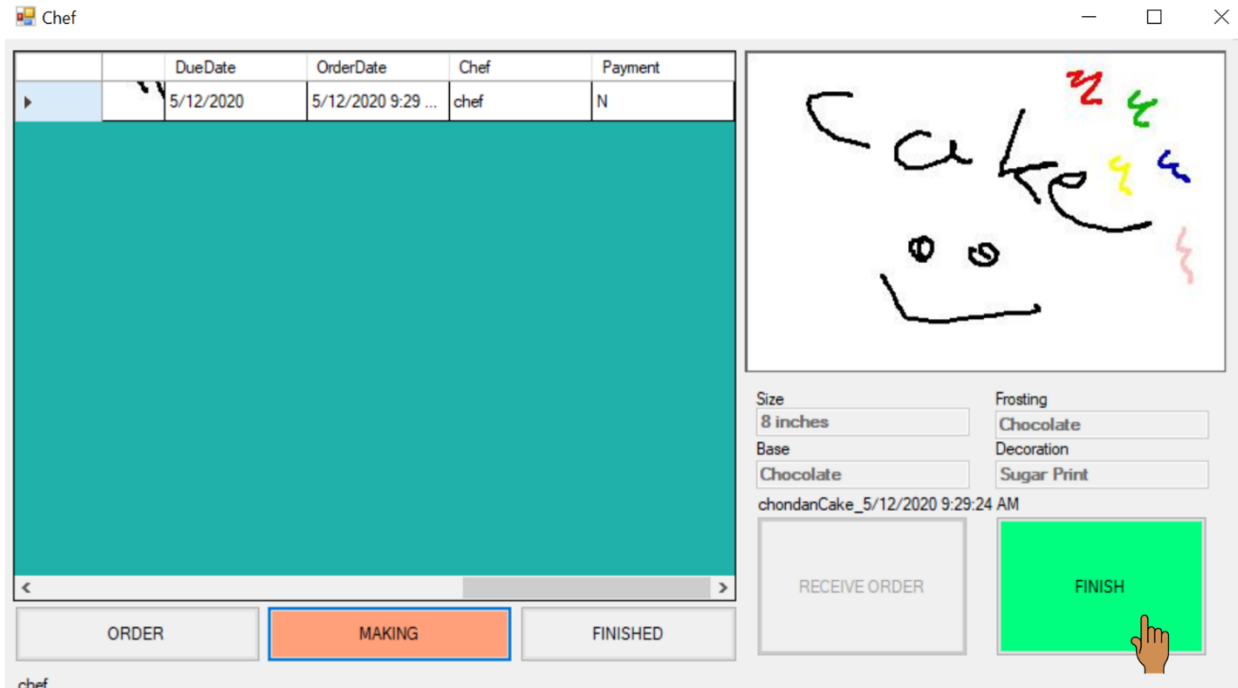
Chef

| | | DueDate | OrderDate | Chef | Payment |
|---|---|---|---|---|---|
| ▸ | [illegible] | 5/12/2020 | 5/12/2020 9:29 ... | chef | N |

Cake

Size
8 inches
Frosting
Chocolate
Base
Chocolate
Decoration
Sugar Print
chondanCake_5/12/2020 9:29:24 AM

RECEIVE ORDER
FINISH

ORDER
MAKING
FINISHED

chef